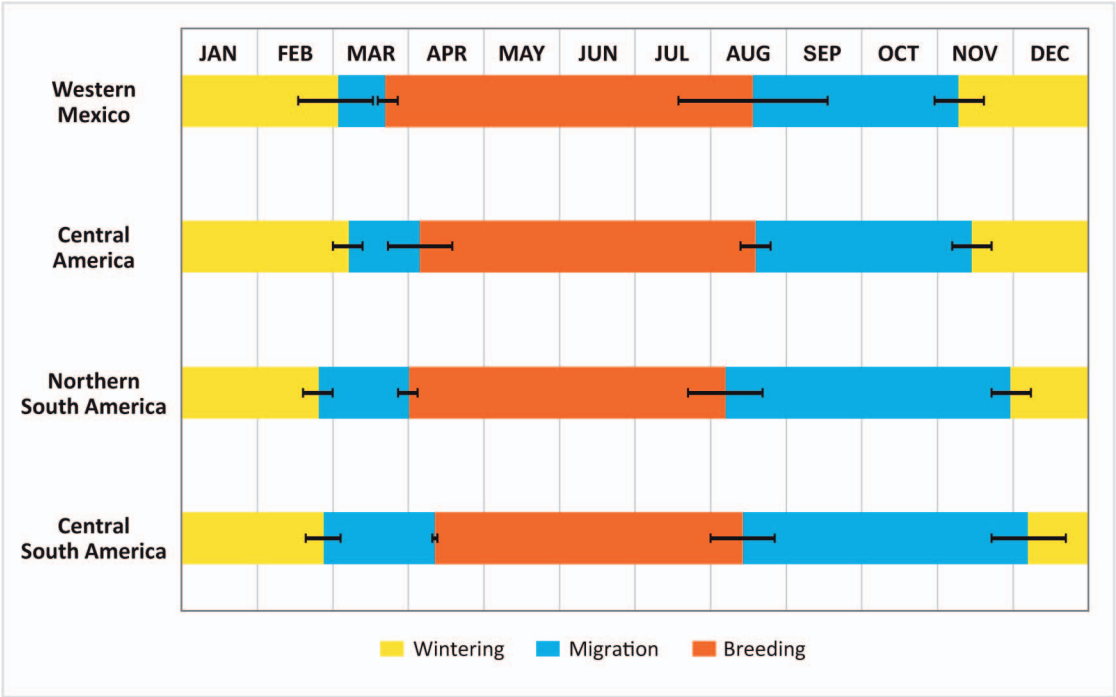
| | JAN | FEB | MAR | APR | MAY | JUN | JUL | AUG | SEP | OCT | NOV | DEC |
|---|---|---|---|---|---|---|---|---|---|---|---|---|
| Western Mexico | | | | | | | | | | | | |
| Central America | | | | | | | | | | | | |
| Northern South America | | | | | | | | | | | | |
| Central South America | | | | | | | | | | | | |

Wintering Migration Breeding